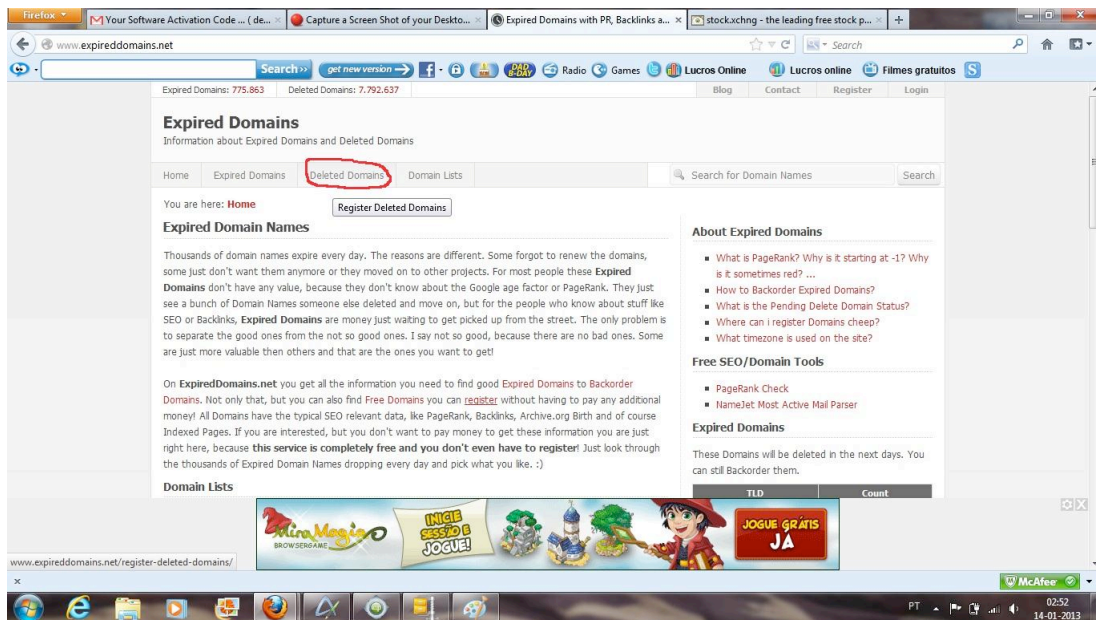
Firefox

Your Software Activation Code ... (de...
Capture a Screen Shot of your Deskto...
Expired Domains with PR, Backlinks a...
stock.xchng - the leading free stock p...

www.expireddomains.net

Search

Search›› get new version Radio Games Lucros Online Lucros online Filmes gratuitos

Expired Domains: 775.863 Deleted Domains: 7.792.637

Blog Contact Register Login

Expired Domains
Information about Expired Domains and Deleted Domains

Home Expired Domains Deleted Domains Domain Lists

Search for Domain Names Search

You are here: Home

Register Deleted Domains

Expired Domain Names

Thousands of domain names expire every day. The reasons are different. Some forgot to renew the domains, some just don't want them anymore or they moved on to other projects. For most people these Expired Domains don't have any value, because they don't know about the Google age factor or PageRank. They just see a bunch of Domain Names someone else deleted and move on, but for the people who know about stuff like SEO or Backlinks, Expired Domains are money just waiting to get picked up from the street. The only problem is to separate the good ones from the not so good ones. I say not so good, because there are no bad ones. Some are just more valuable then others and that are the ones you want to get!

On ExpiredDomains.net you get all the information you need to find good Expired Domains to Backorder Domains. Not only that, but you can also find Free Domains you can register without having to pay any additional money! All Domains have the typical SEO relevant data, like PageRank, Backlinks, Archive.org Birth and of course Indexed Pages. If you are interested, but you don't want to pay money to get these information you are just right here, because this service is completely free and you don't even have to register! Just look through the thousands of Expired Domain Names dropping every day and pick what you like. :)

Domain Lists

About Expired Domains

What is PageRank? Why is it starting at -1? Why is it sometimes red? ...
How to Backorder Expired Domains?
What is the Pending Delete Domain Status?
Where can i register Domains cheep?
What timezone is used on the site?

Free SEO/Domain Tools

PageRank Check
NameJet Most Active Mail Parser

Expired Domains

These Domains will be deleted in the next days. You can still Backorder them.

| TLD | Count |
|---|---|

MiraMagia BROWSERGAME INICIE SESSÃO E JOGUE! JOGUE GRÁTIS JÁ

www.expireddomains.net/register-deleted-domains/

McAfee

PT 02:52 14-01-2013